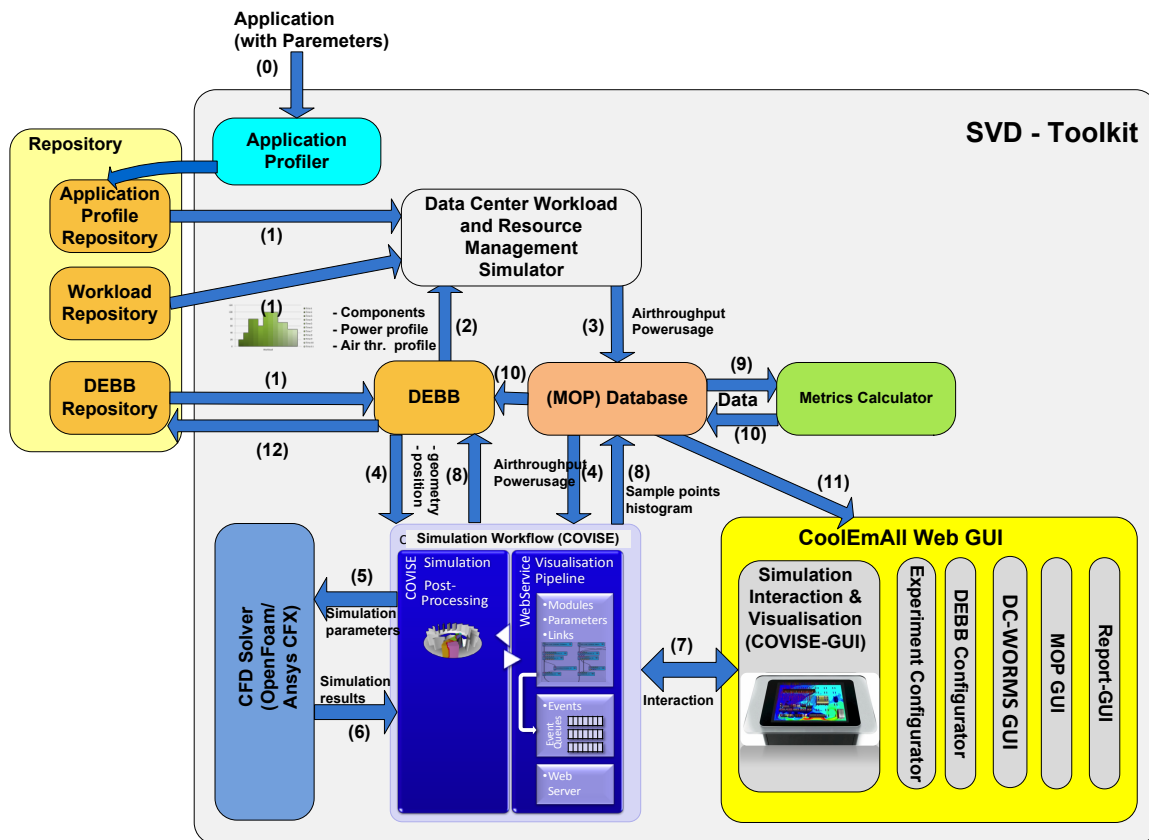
Application
(with Paremeters)

(0)

SVD - Toolkit

Repository

Application Profiler

Application Profile Repository

(1)

Data Center Workload and Resource Management Simulator

Workload Repository

(1)

- Components
- Power profile
- Air thr. profile

(2)

(3)

Airthroughput
Powerusage

DEBB Repository

(1)

DEBB

(10)

(MOP) Database

(9)

Data

Metrics Calculator

(10)

(12)

(4)

- geometry
- position

(8)

Airthroughput
Powerusage

(4)

(8)

Sample points
histogram

(11)

Simulation Workflow (COVISE)

CFD Solver (OpenFoam/ Ansys CFX)

(5)

Simulation parameters

COVISE

Simulation

Post-Processing

WebService

Visualisation Pipeline

•Modules
•Parameters
•Links

•Events

Event Queues

•Web Server

Simulation results

(6)

(7)

Interaction

CoolEmAll Web GUI

Simulation Interaction & Visualisation (COVISE-GUI)

Experiment Configurator

DEBB Configurator

DC-WORMS GUI

MOP GUI

Report-GUI